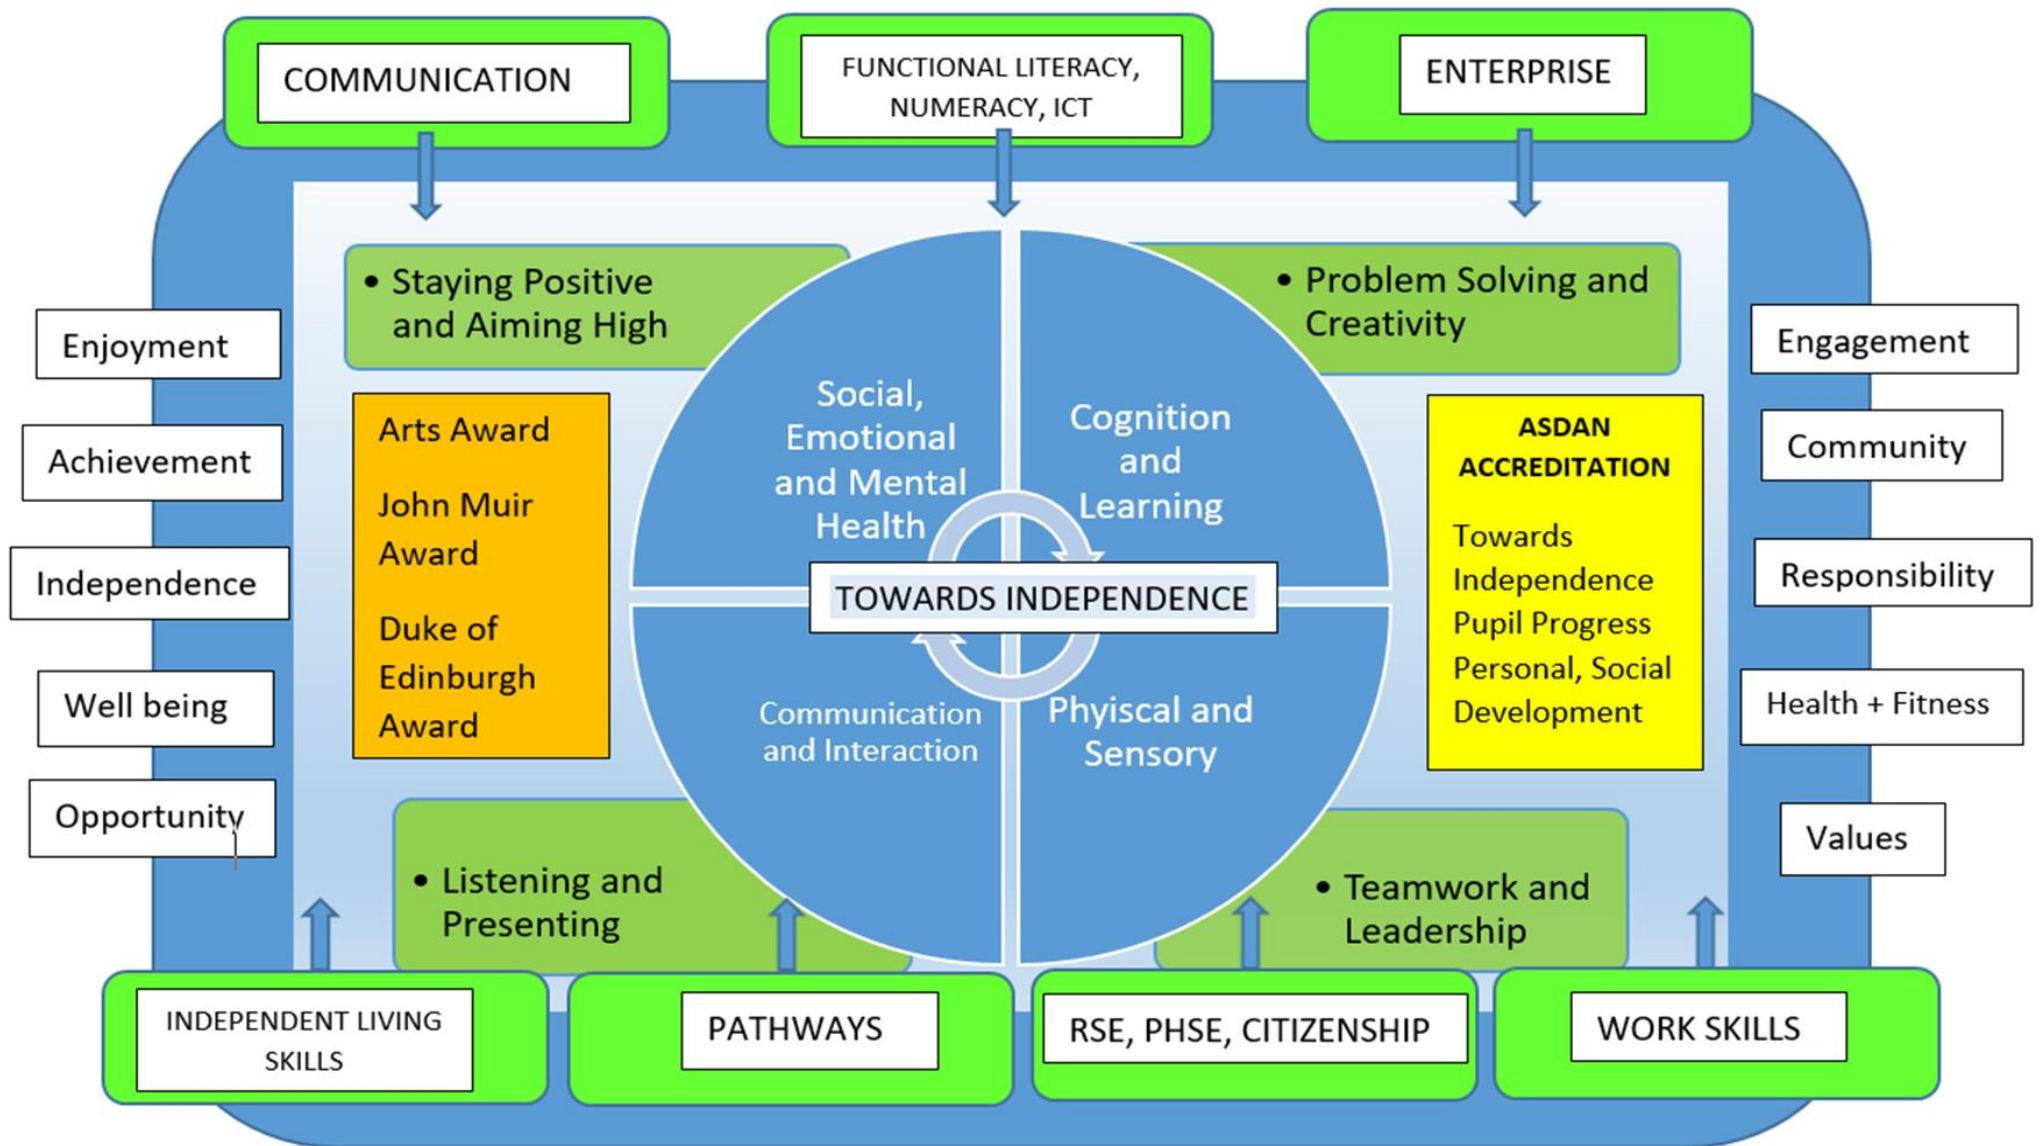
COMMUNICATION

FUNCTIONAL LITERACY, NUMERACY, ICT

ENTERPRISE

Enjoyment

Achievement

Independence

Well being

Opportunity

• Staying Positive and Aiming High

• Problem Solving and Creativity

Arts Award

John Muir Award

Duke of Edinburgh Award

Social, Emotional and Mental Health

Cognition and Learning

TOWARDS INDEPENDENCE

Communication and Interaction

Phyiscal and Sensory

ASDAN ACCREDITATION

Towards Independence
Pupil Progress
Personal, Social Development

Engagement

Community

Responsibility

Health + Fitness

Values

• Listening and Presenting

• Teamwork and Leadership

INDEPENDENT LIVING SKILLS

PATHWAYS

RSE, PHSE, CITIZENSHIP

WORK SKILLS